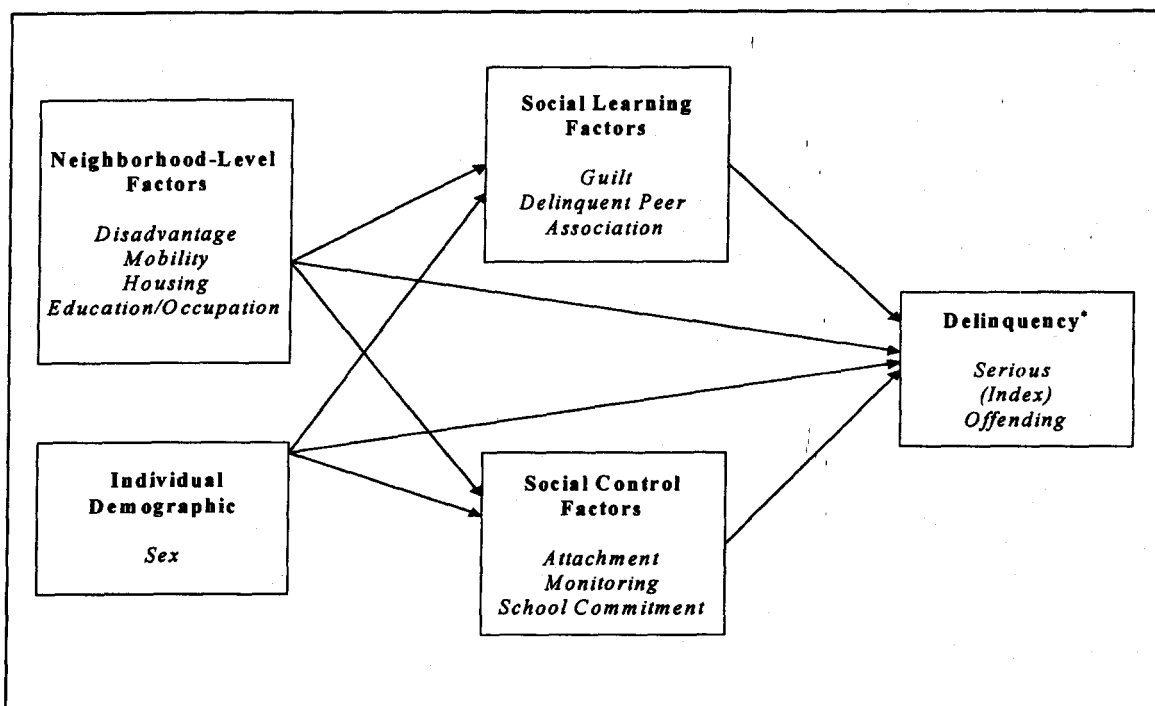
Neighborhood-Level Factors

Disadvantage
Mobility
Housing
Education/Occupation

Individual Demographic

Sex

Social Learning Factors

Guilt
Delinquent Peer Association

Social Control Factors

Attachment
Monitoring
School Commitment

Delinquency*

Serious
(Index)
Offending